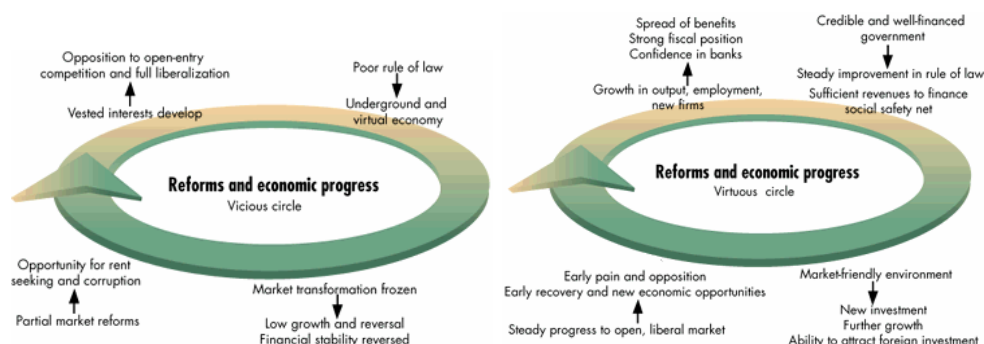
Opposition to open-entry competition and full liberalization

Vested interests develop

Poor rule of law

Underground and virtual economy

Reforms and economic progress
Vicious circle

Opportunity for rent seeking and corruption

Partial market reforms

Market transformation frozen

Low growth and reversal
Financial stability reversed

Spread of benefits
Strong fiscal position
Confidence in banks

Growth in output, employment, new firms

Credible and well-financed government

Steady improvement in rule of law
Sufficient revenues to finance social safety net

Reforms and economic progress
Virtuous circle

Early pain and opposition
Early recovery and new economic opportunities

Steady progress to open, liberal market

Market-friendly environment

New investment
Further growth
Ability to attract foreign investment